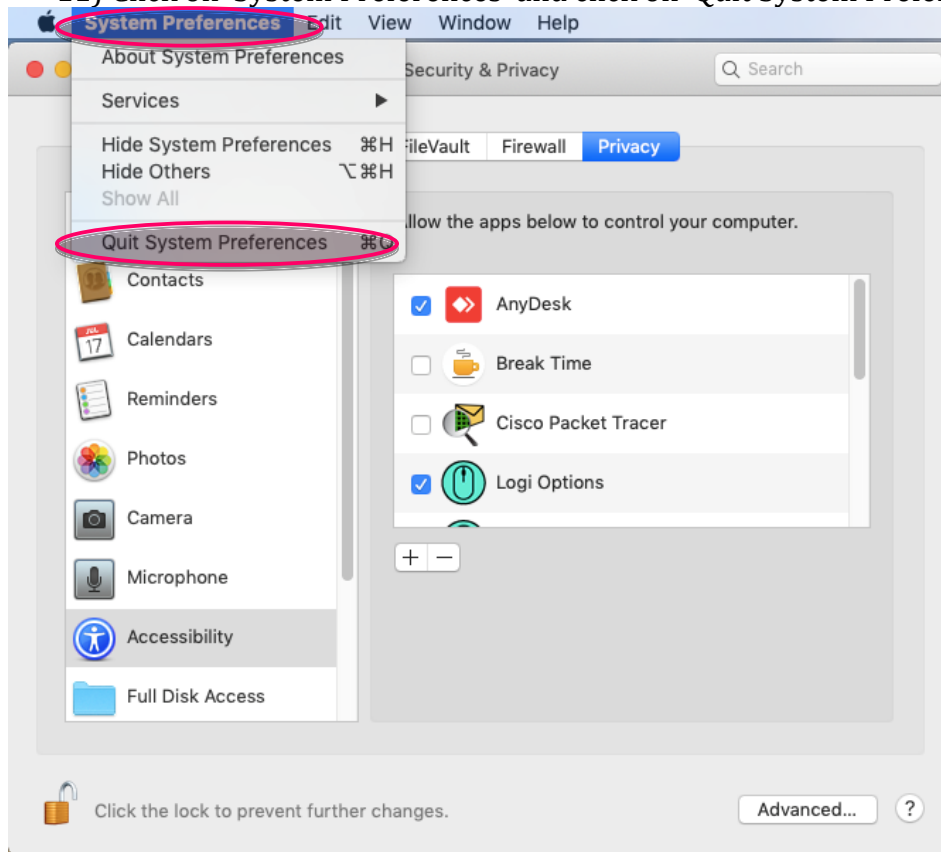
System Preferences Edit View Window Help

About System Preferences

Services ▶

Hide System Preferences ⌘H
Hide Others ⌥⌘H
Show All

Quit System Preferences ⌘Q

Security & Privacy

Search

FileVault Firewall Privacy

llow the apps below to control your computer.

Contacts
Calendars
Reminders
Photos
Camera
Microphone
Accessibility
Full Disk Access

AnyDesk
Break Time
Cisco Packet Tracer
Logi Options

+ −

JUL 17

Click the lock to prevent further changes.

Advanced...

?